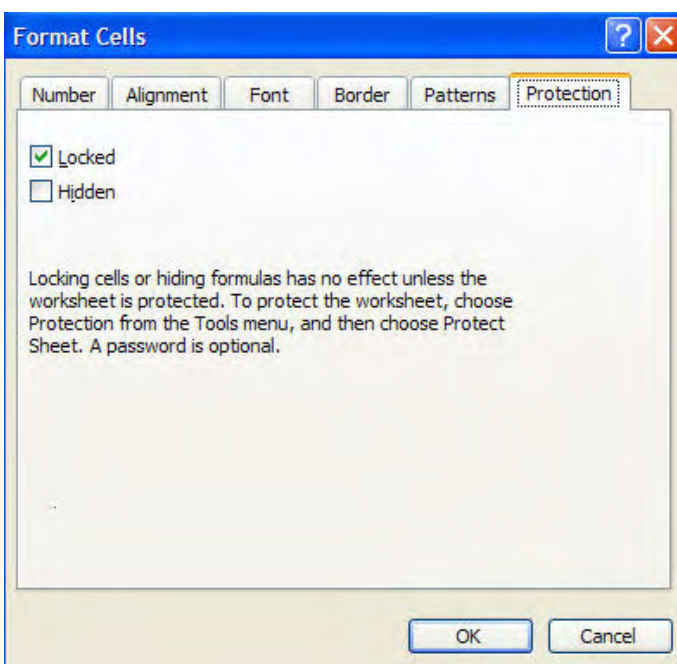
Format Cells

?

Number | Alignment | Font | Border | Patterns | Protection

Locked

Hidden

Locking cells or hiding formulas has no effect unless the worksheet is protected. To protect the worksheet, choose Protection from the Tools menu, and then choose Protect Sheet. A password is optional.

OK

Cancel